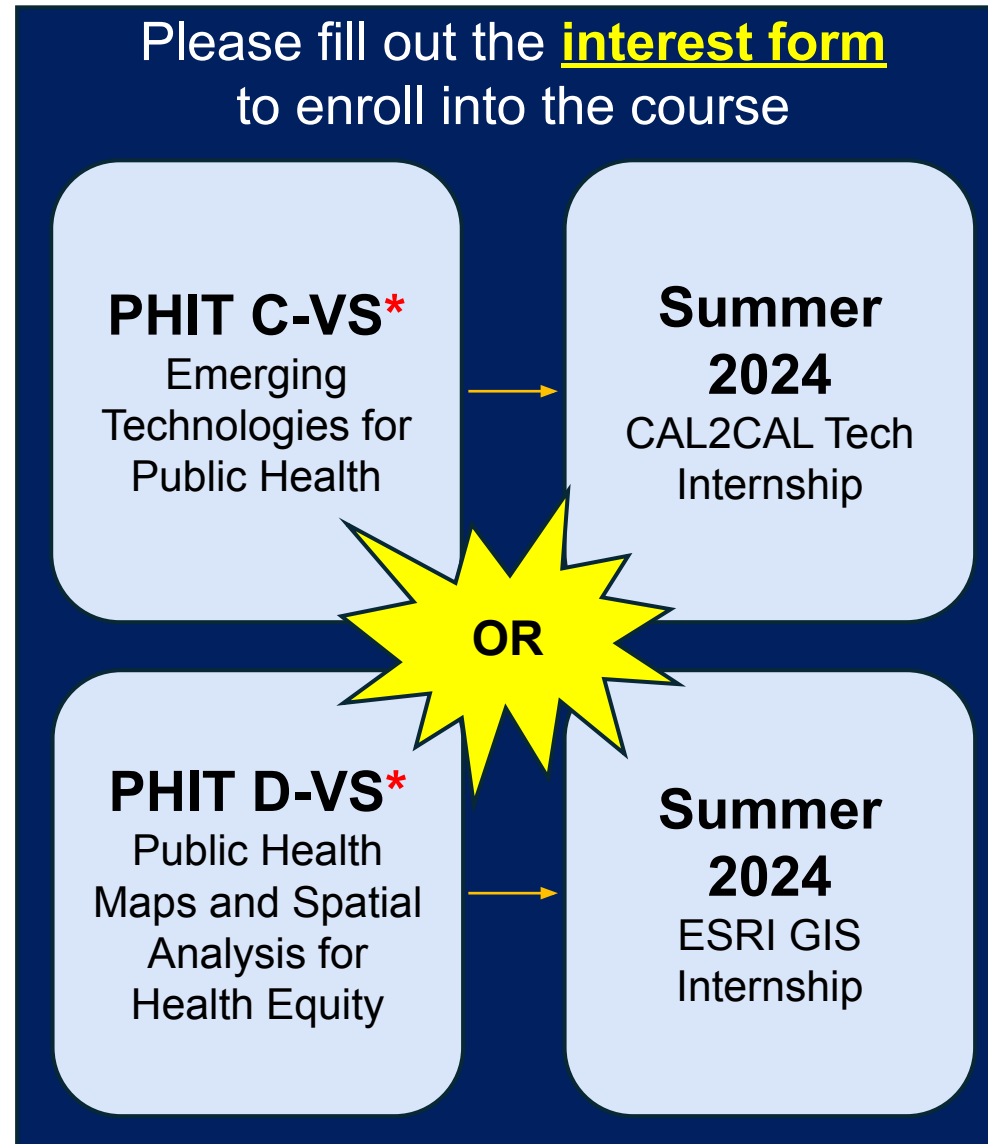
Please fill out the interest form to enroll into the course

PHIT C-VS*
Emerging Technologies for Public Health

Summer 2024
CAL2CAL Tech Internship

OR

PHIT D-VS*
Public Health Maps and Spatial Analysis for Health Equity

Summer 2024
ESRI GIS Internship